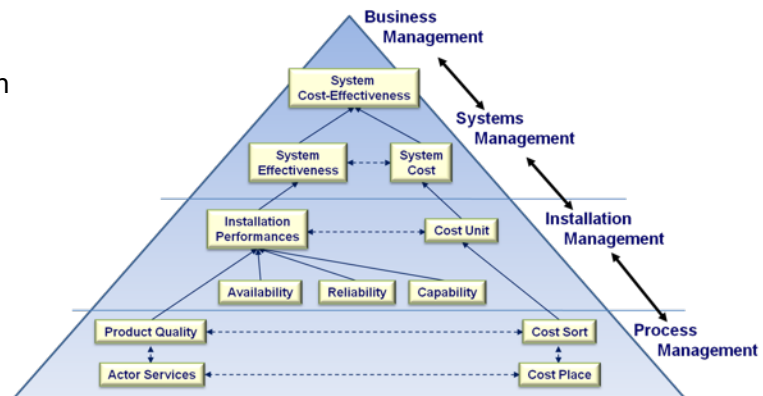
n

Business Management

System Cost-Effectiveness

Systems Management

System Effectiveness

System Cost

Installation Performances

Cost Unit

Installation Management

Availability

Reliability

Capability

Product Quality

Cost Sort

Process Management

Actor Services

Cost Place